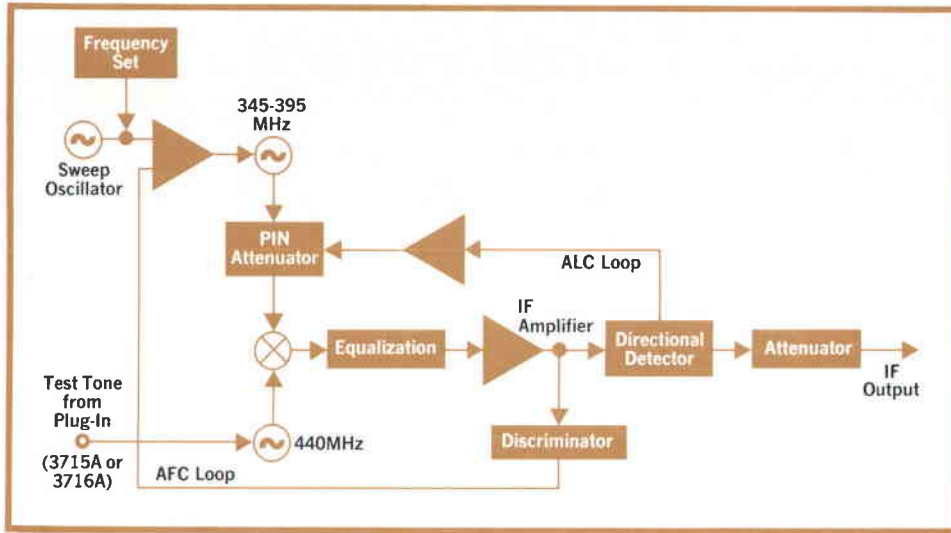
Frequency Set

Sweep Oscillator

345-395 MHz

PIN Attenuator

ALC Loop

Equalization

IF Amplifier

Directional Detector

Attenuator

IF Output

Test Tone from Plug-In

(3715A or 3716A)

440MHz

Discriminator

AFC Loop